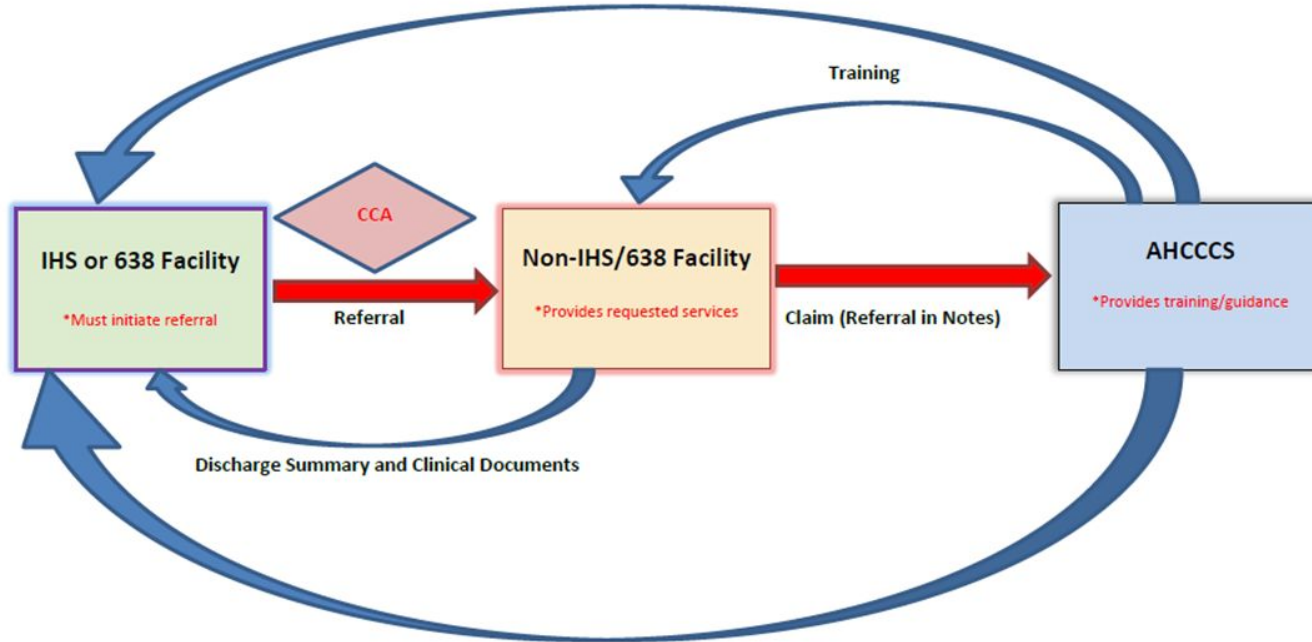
Training

CCA

IHS or 638 Facility

*Must initiate referral

Referral

Non-IHS/638 Facility

*Provides requested services

Claim (Referral in Notes)

AHCCCS

*Provides training/guidance

Discharge Summary and Clinical Documents